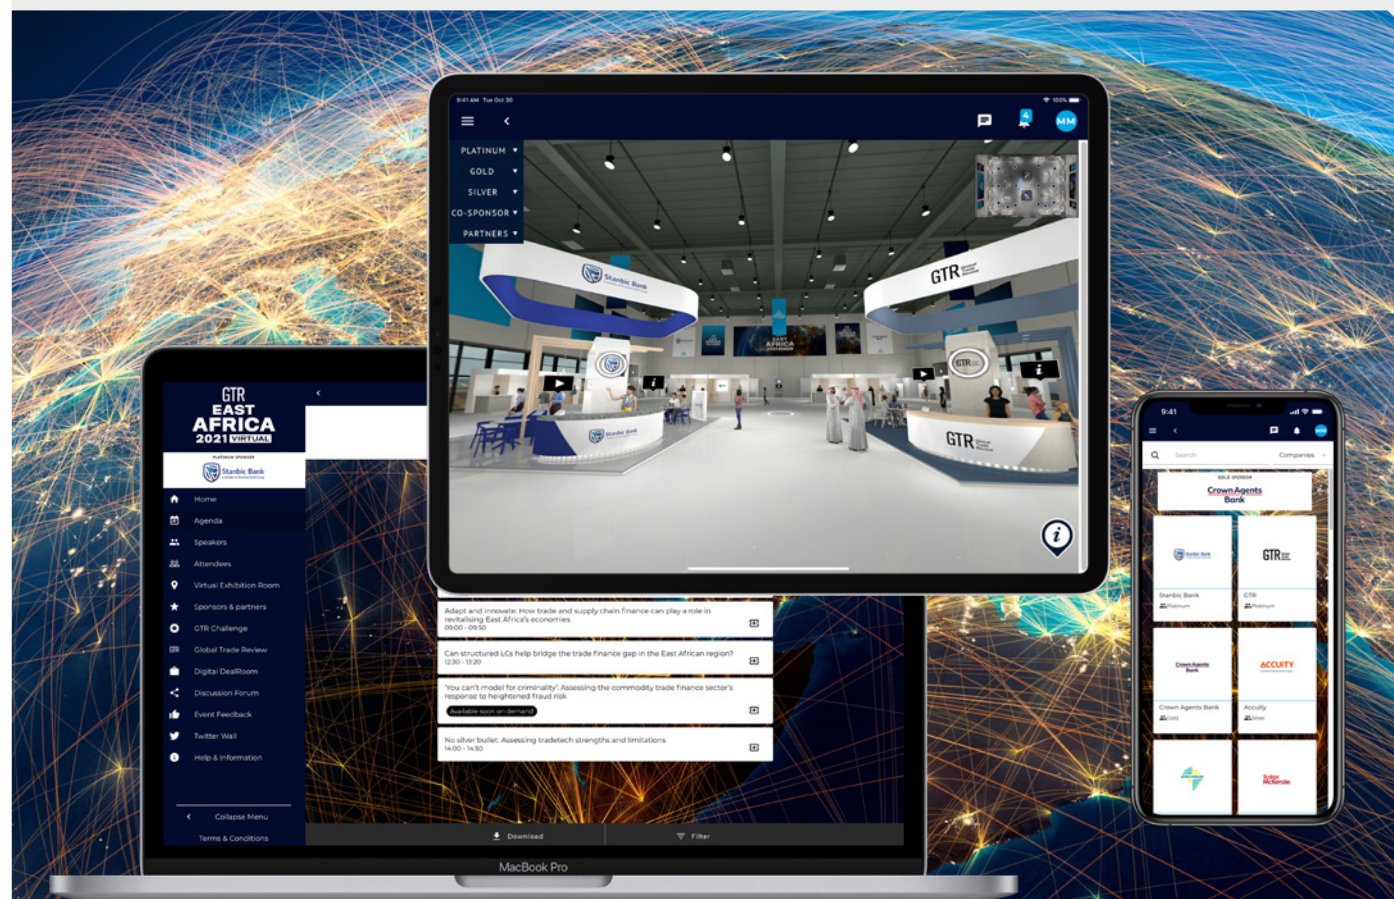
9:41 AM Tue Oct 30

MM

PLATINUM
GOLD
SILVER
CO-SPONSOR
PARTNERS

Stanbic Bank

GTR

EAST AFRICA

GTR

GTR EAST AFRICA 2021 VIRTUAL

PLATINUM SPONSOR
Stanbic Bank

Home
Agenda
Speakers
Attendees
Virtual Exhibition Room
Sponsors & partners
GTR Challenge
Global Trade Review
Digital DealRoom
Discussion Forum
Event Feedback
Twitter Wall
Help & Information

Collapse Menu
Terms & Conditions

Adapt and innovate: How trade and supply chain finance can play a role in revitalising East Africa's economies
09:00 - 09:50

Can structured LCs help bridge the trade finance gap in the East African region?
12:30 - 13:20

'You can't model for criminality': Assessing the commodity trade finance sector's response to heightened fraud risk
Available soon on demand

No silver bullet: Assessing tradetech strengths and limitations
14:00 - 14:50

Download
Filter

MacBook Pro

9:41

Search
Companies

GOLD SPONSOR
Crown Agents Bank

Stanbic Bank
Stanbic Bank
Platinum

GTR
GTR
Platinum

Crown Agents Bank
Crown Agents Bank
Gold

ACCUITY
Accuity
Silver

Sckier McKenzie